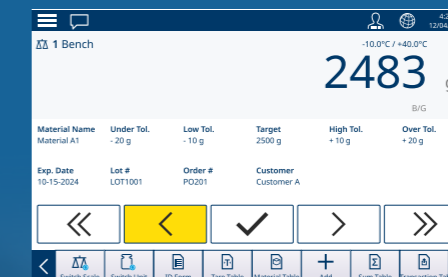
4:2
12/04

1 Bench

-10.0°C / +40.0°C

2483 g

B/G

| Material Name | Under Tol. | Low Tol. | Target | High Tol. | Over Tol. |
|---|---|---|---|---|---|
| Material A1 | - 20 g | - 10 g | 2500 g | + 10 g | + 20 g |

| Exp. Date | Lot # | Order # | Customer |
|---|---|---|---|
| 10-15-2024 | LOT1001 | PO201 | Customer A |

Switch Scale
Switch Unit
ID Form
Tare Table
Material Table
Add
Sum Table
Transaction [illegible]